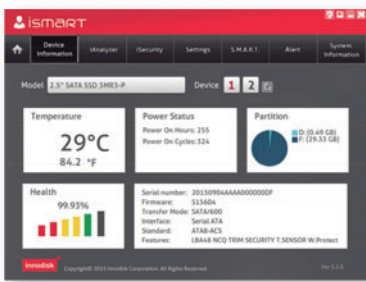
iSMART

Device Information
iAnalyzer
iSecurity
Settings
S.M.A.R.T.
Alert
System Information

Model 2.5" SATA SSD 3ME3-P
Device 1 2

Temperature
29°C
84.2 °F

Power Status
Power On Hours: 255
Power On Cycles: 324

Partition
D: (0.49 GB)
F: (29.33 GB)

Health
99.93%

Serial number: 20150904AAAA000000DF
Firmware: S15604
Transfer Mode: SATA/600
Interface: Serial ATA
Standard: ATA8-ACS
Features: LBA48 NCQ TRIM SECURITY T.SENSOR W.Protect

innodisk
Copyright© 2015 Innodisk Corporation. All Rights Reserved.
Ver 1.2.0